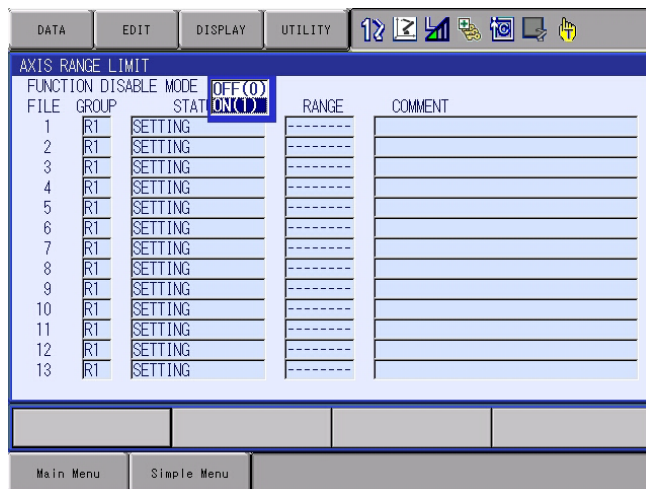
DATA EDIT DISPLAY UTILITY

AXIS RANGE LIMIT
FUNCTION DISABLE MODE OFF(0) ON(1)

| FILE | GROUP | STAT | RANGE | COMMENT |
|---|---|---|---|---|
| 1 | R1 | SETTING | -------- | |
| 2 | R1 | SETTING | -------- | |
| 3 | R1 | SETTING | -------- | |
| 4 | R1 | SETTING | -------- | |
| 5 | R1 | SETTING | -------- | |
| 6 | R1 | SETTING | -------- | |
| 7 | R1 | SETTING | -------- | |
| 8 | R1 | SETTING | -------- | |
| 9 | R1 | SETTING | -------- | |
| 10 | R1 | SETTING | -------- | |
| 11 | R1 | SETTING | -------- | |
| 12 | R1 | SETTING | -------- | |
| 13 | R1 | SETTING | -------- | |

Main Menu Simple Menu